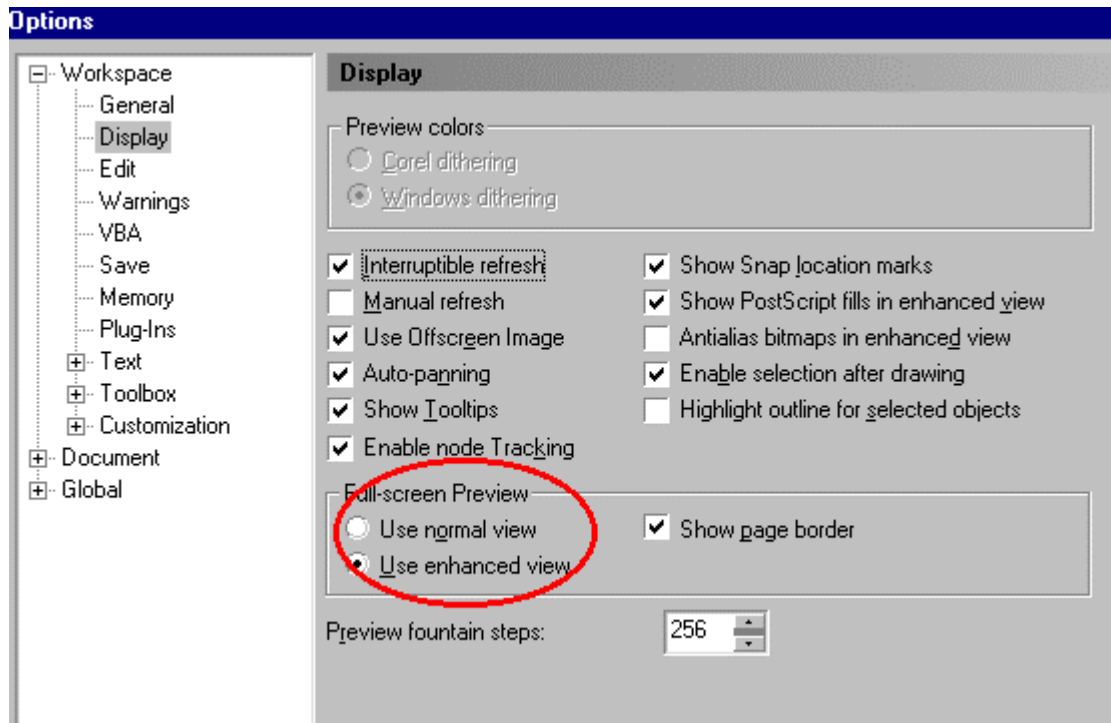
Options

Workspace
General
Display
Edit
Warnings
VBA
Save
Memory
Plug-Ins
Text
Toolbox
Customization
Document
Global

Display

Preview colors
Corel dithering
Windows dithering

Interruptible refresh
Manual refresh
Use Offscreen Image
Auto-panning
Show Tooltips
Enable node Tracking

Show Snap location marks
Show PostScript fills in enhanced view
Antialias bitmaps in enhanced view
Enable selection after drawing
Highlight outline for selected objects

Full-screen Preview
Use normal view
Use enhanced view
Show page border

Preview fountain steps: 256